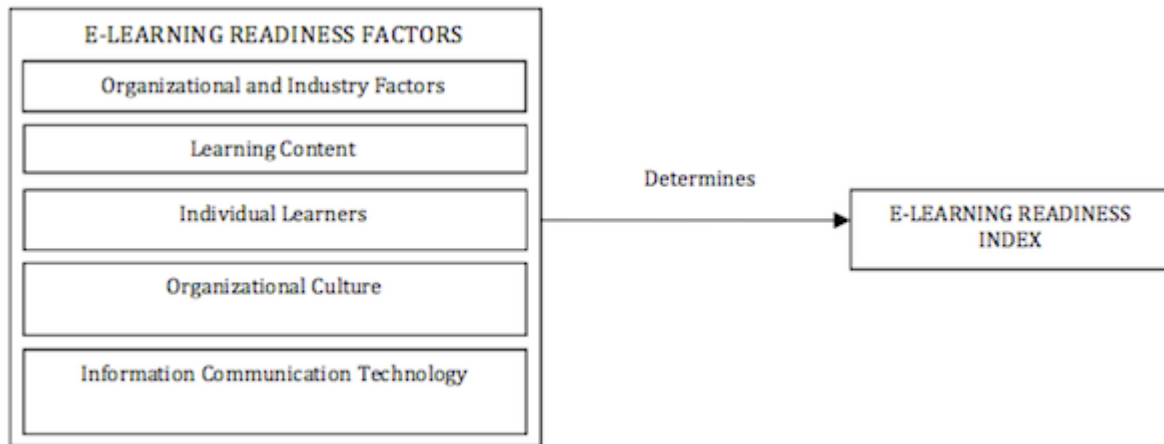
E-LEARNING READINESS FACTORS

Organizational and Industry Factors

Learning Content

Individual Learners

Organizational Culture

Information Communication Technology

Determines

E-LEARNING READINESS INDEX